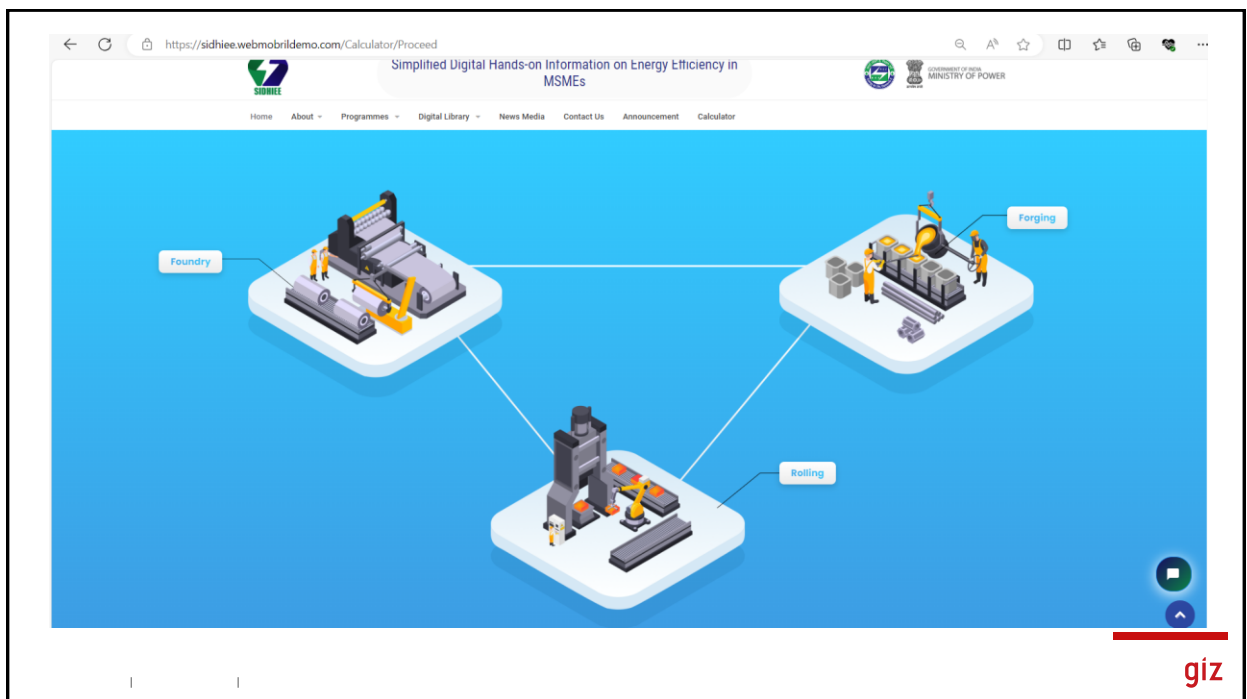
https://sidhiee.webmobrildemo.com/Calculator/Proceed

SIDHIEE

Simplified Digital Hands-on Information on Energy Efficiency in MSMEs

GOVERNMENT OF INDIA
MINISTRY OF POWER

Home About Programmes Digital Library News Media Contact Us Announcement Calculator

Foundry

Forging

Rolling

giz